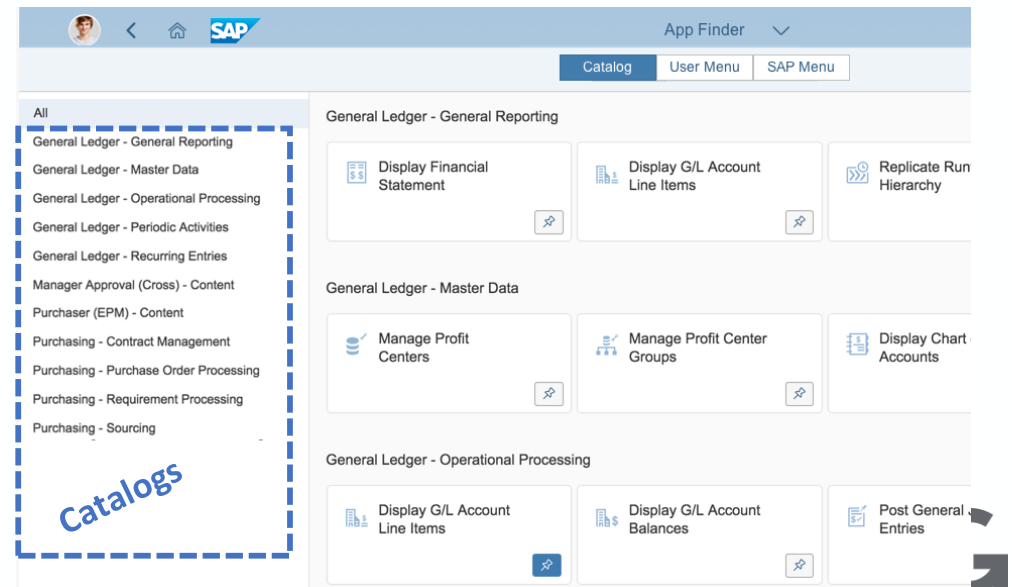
SAP

App Finder

Catalog
User Menu
SAP Menu

All
General Ledger - General Reporting
General Ledger - Master Data
General Ledger - Operational Processing
General Ledger - Periodic Activities
General Ledger - Recurring Entries
Manager Approval (Cross) - Content
Purchaser (EPM) - Content
Purchasing - Contract Management
Purchasing - Purchase Order Processing
Purchasing - Requirement Processing
Purchasing - Sourcing

Catalogs

General Ledger - General Reporting

Display Financial Statement

Display G/L Account Line Items

Replicate Run Hierarchy

General Ledger - Master Data

Manage Profit Centers

Manage Profit Center Groups

Display Chart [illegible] Accounts

General Ledger - Operational Processing

Display G/L Account Line Items

Display G/L Account Balances

Post General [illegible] Entries